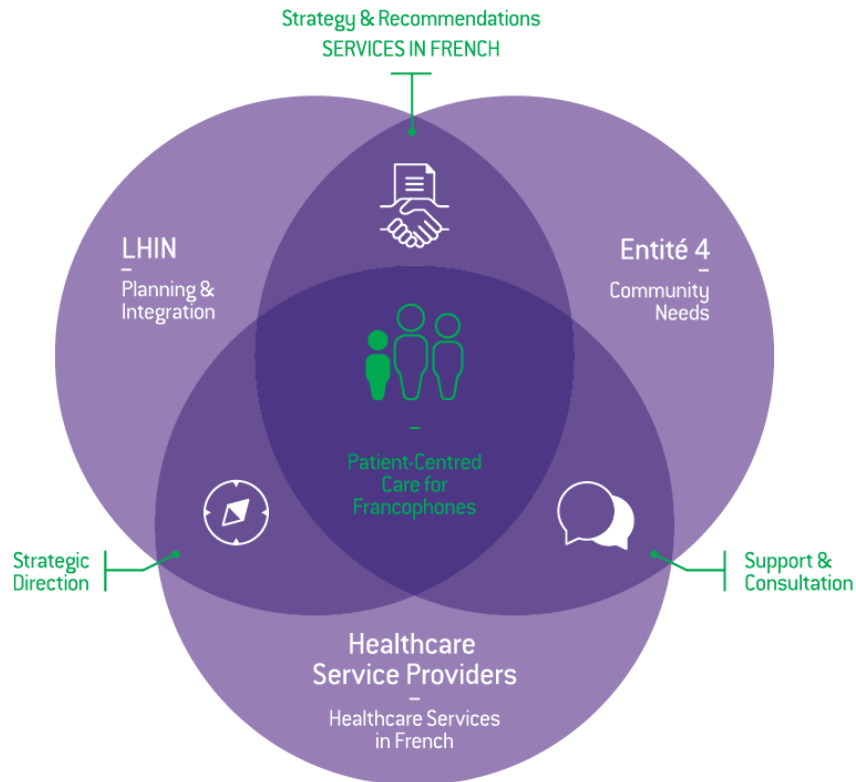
Strategy & Recommendations
SERVICES IN FRENCH

LHIN
–
Planning & Integration

Entité 4
–
Community Needs

–
Patient-Centred Care for Francophones

Strategic Direction

Support & Consultation

Healthcare Service Providers
–
Healthcare Services in French